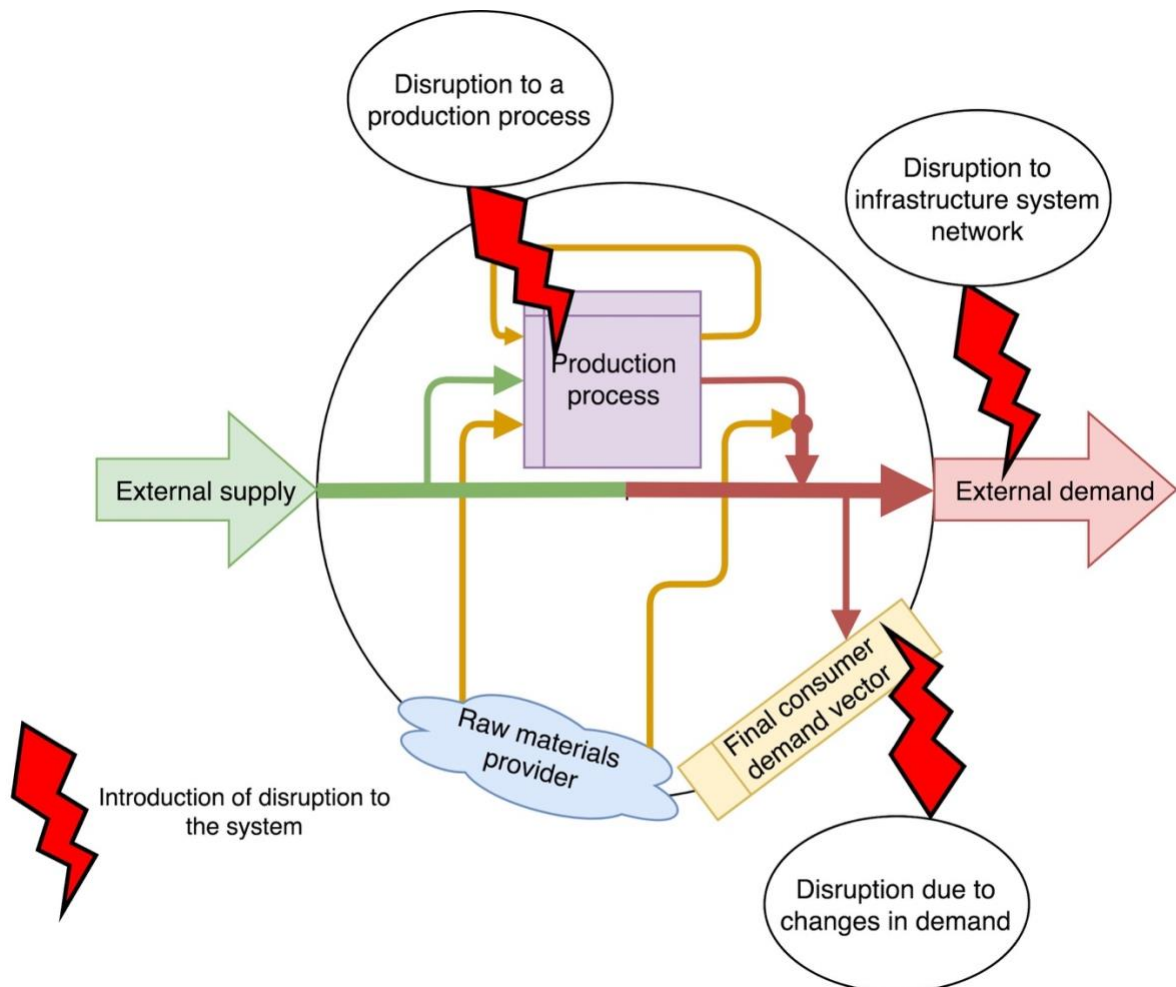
Disruption to a production process

Disruption to infrastructure system network

Production process

External supply

External demand

Final consumer demand vector

Raw materials provider

Introduction of disruption to the system

Disruption due to changes in demand